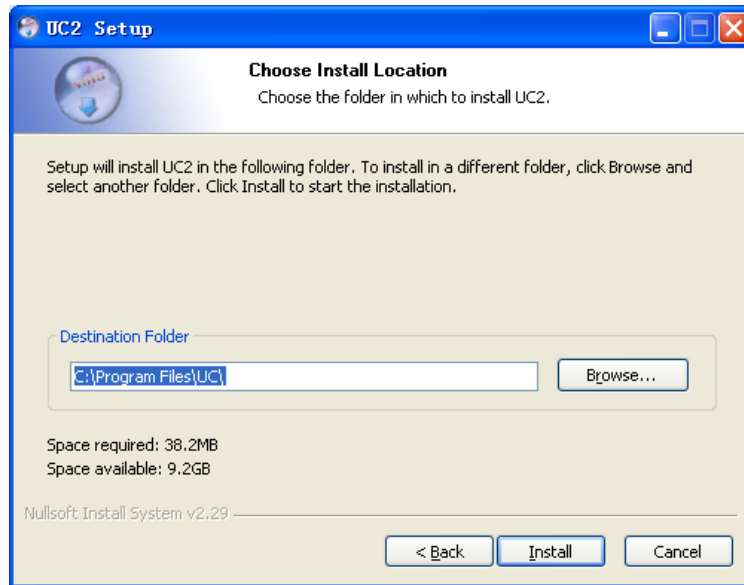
UC2 Setup

Choose Install Location

Choose the folder in which to install UC2.

Setup will install UC2 in the following folder. To install in a different folder, click Browse and select another folder. Click Install to start the installation.

Destination Folder

C:\Program Files\UC\

Browse...

Space required: 38.2MB

Space available: 9.2GB

Nullsoft Install System v2.29

< Back

Install

Cancel